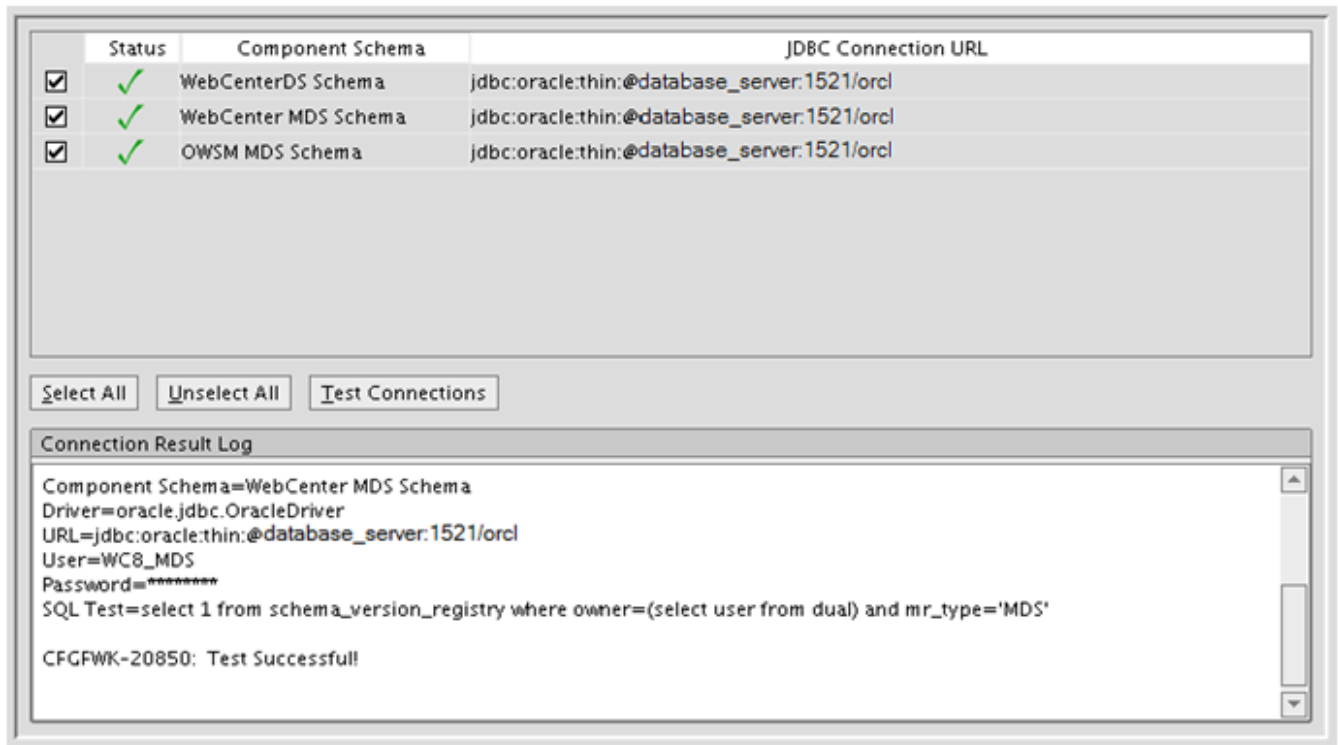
| | Status | Component Schema | JDBC Connection URL |
|---|---|---|---|
| ☑ | ✓ | WebCenterDS Schema | jdbc:oracle:thin:@database_server:1521/orcl |
| ☑ | ✓ | WebCenter MDS Schema | jdbc:oracle:thin:@database_server:1521/orcl |
| ☑ | ✓ | OWSM MDS Schema | jdbc:oracle:thin:@database_server:1521/orcl |

Select All Unselect All Test Connections

Connection Result Log

Component Schema=WebCenter MDS Schema
Driver=oracle.jdbc.OracleDriver
URL=jdbc:oracle:thin:@database_server:1521/orcl
User=WC8_MDS
Password=********
SQL Test=select 1 from schema_version_registry where owner=(select user from dual) and mr_type='MDS'

CFGFWK-20850: Test Successful!